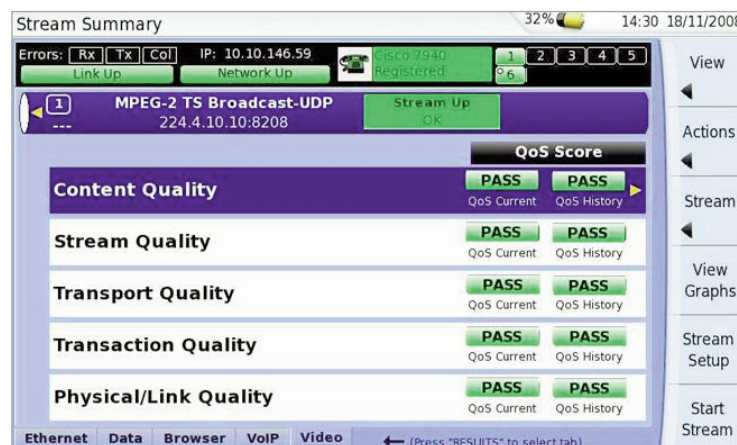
Stream Summary
32%
14:30 18/11/2008

Errors: Rx Tx Col
IP: 10.10.146.59
Link Up
Network Up
Cisco 7940
Registered
1 2 3 4 5
6

1
---
MPEG-2 TS Broadcast-UDP
224.4.10.10:8208
Stream Up
OK

QoS Score

Content Quality
PASS
QoS Current
PASS
QoS History

Stream Quality
PASS
QoS Current
PASS
QoS History

Transport Quality
PASS
QoS Current
PASS
QoS History

Transaction Quality
PASS
QoS Current
PASS
QoS History

Physical/Link Quality
PASS
QoS Current
PASS
QoS History

Ethernet Data Browser VoIP Video
(Press "RESULTS" to select tab)

View
Actions
Stream
View Graphs
Stream Setup
Start Stream